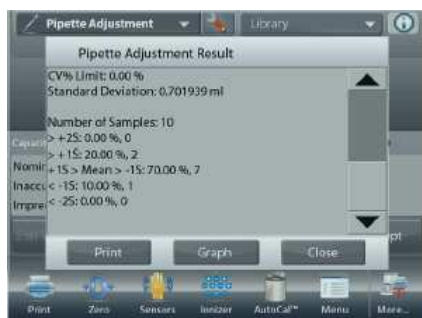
Pipette Adjustment
Library

Pipette Adjustment Result

CV% Limit: 0.00 %
Standard Deviation: 0.701939 ml

Number of Samples: 10
> +2S: 0.00 %, 0
> +1S: 20.00 %, 2
+1S > Mean > -1S: 70.00 %, 7
< -1S: 10.00 %, 1
< -2S: 0.00 %, 0

Capac
Nomir
Inaccu
Impre

pt

Print
Graph
Close

Print
Zero
Sensors
Ionizer
AutoCal™
Menu
More